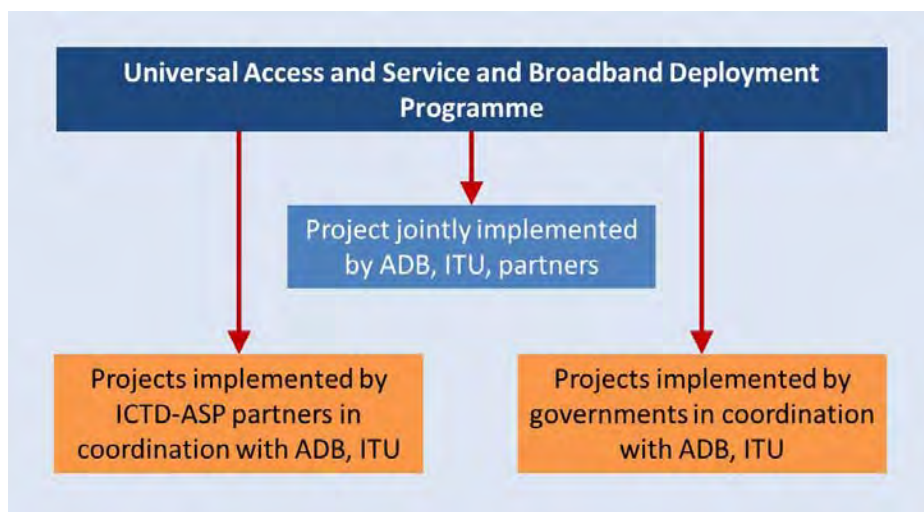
Universal Access and Service and Broadband Deployment Programme

Project jointly implemented by ADB, ITU, partners

Projects implemented by ICTD-ASP partners in coordination with ADB, ITU

Projects implemented by governments in coordination with ADB, ITU